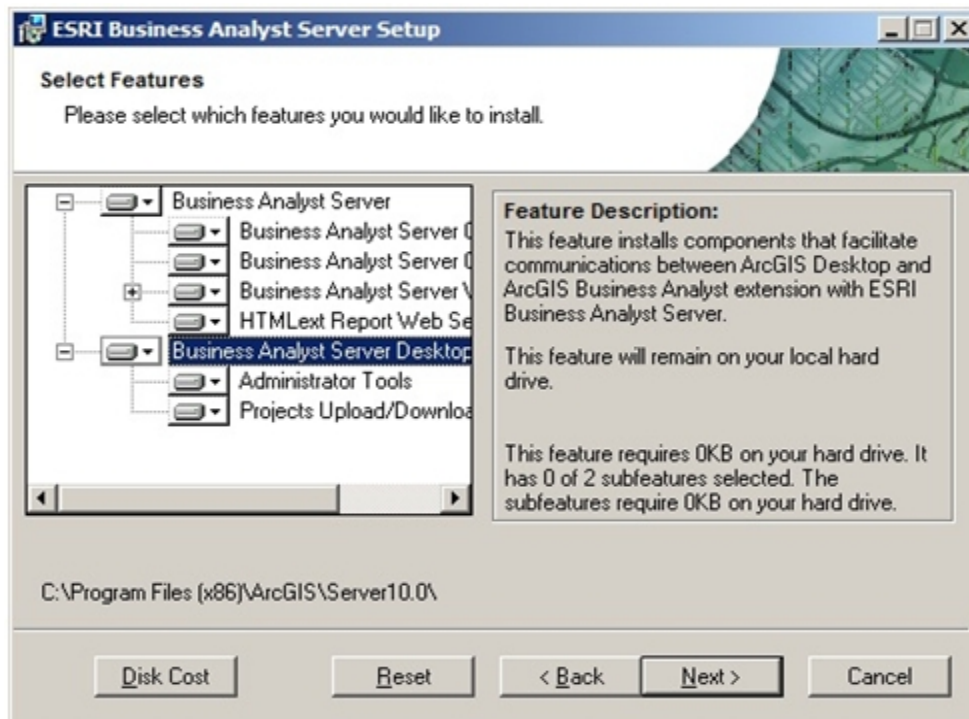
ESRI Business Analyst Server Setup

Select Features
Please select which features you would like to install.

Business Analyst Server
Business Analyst Server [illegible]
Business Analyst Server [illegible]
Business Analyst Server V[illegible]
HTMLext Report Web Se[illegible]
Business Analyst Server Deskto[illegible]
Administrator Tools
Projects Upload/Downlo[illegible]

Feature Description:
This feature installs components that facilitate communications between ArcGIS Desktop and ArcGIS Business Analyst extension with ESRI Business Analyst Server.

This feature will remain on your local hard drive.

This feature requires 0KB on your hard drive. It has 0 of 2 subfeatures selected. The subfeatures require 0KB on your hard drive.

C:\Program Files (x86)\ArcGIS\Server10.0\

Disk Cost
Reset
< Back
Next >
Cancel